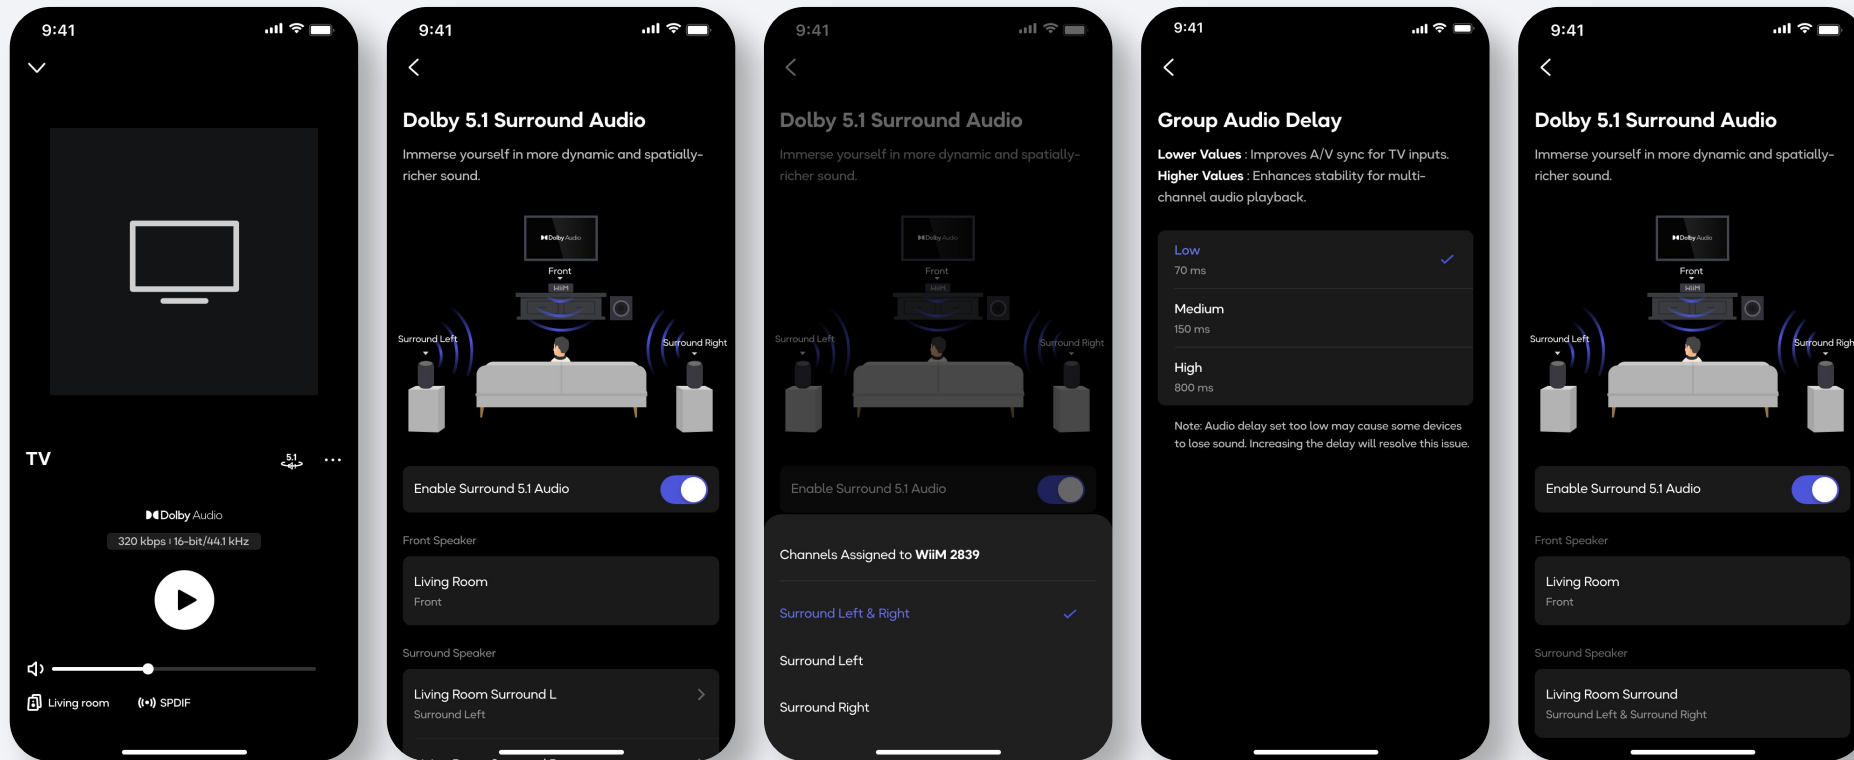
9:41

TV

5.1

Dolby Audio

320 kbps | 16-bit/44.1 kHz

Living room

SPDIF

9:41

Dolby 5.1 Surround Audio

Immerse yourself in more dynamic and spatially-richer sound.

Dolby Audio

Front

WiiM

Surround Left

Surround Right

Enable Surround 5.1 Audio

Front Speaker

Living Room
Front

Surround Speaker

Living Room Surround L
Surround Left

9:41

Dolby 5.1 Surround Audio

Immerse yourself in more dynamic and spatially-richer sound.

Dolby Audio

Front

WiiM

Surround Left

Surround Right

Enable Surround 5.1 Audio

Channels Assigned to WiiM 2839

Surround Left & Right

Surround Left

Surround Right

9:41

Group Audio Delay

Lower Values : Improves A/V sync for TV inputs.
Higher Values : Enhances stability for multi-channel audio playback.

Low
70 ms

Medium
150 ms

High
800 ms

Note: Audio delay set too low may cause some devices to lose sound. Increasing the delay will resolve this issue.

9:41

Dolby 5.1 Surround Audio

Immerse yourself in more dynamic and spatially-richer sound.

Dolby Audio

Front

WiiM

Surround Left

Surround Righ

Enable Surround 5.1 Audio

Front Speaker

Living Room
Front

Surround Speaker

Living Room Surround
Surround Left & Surround Right